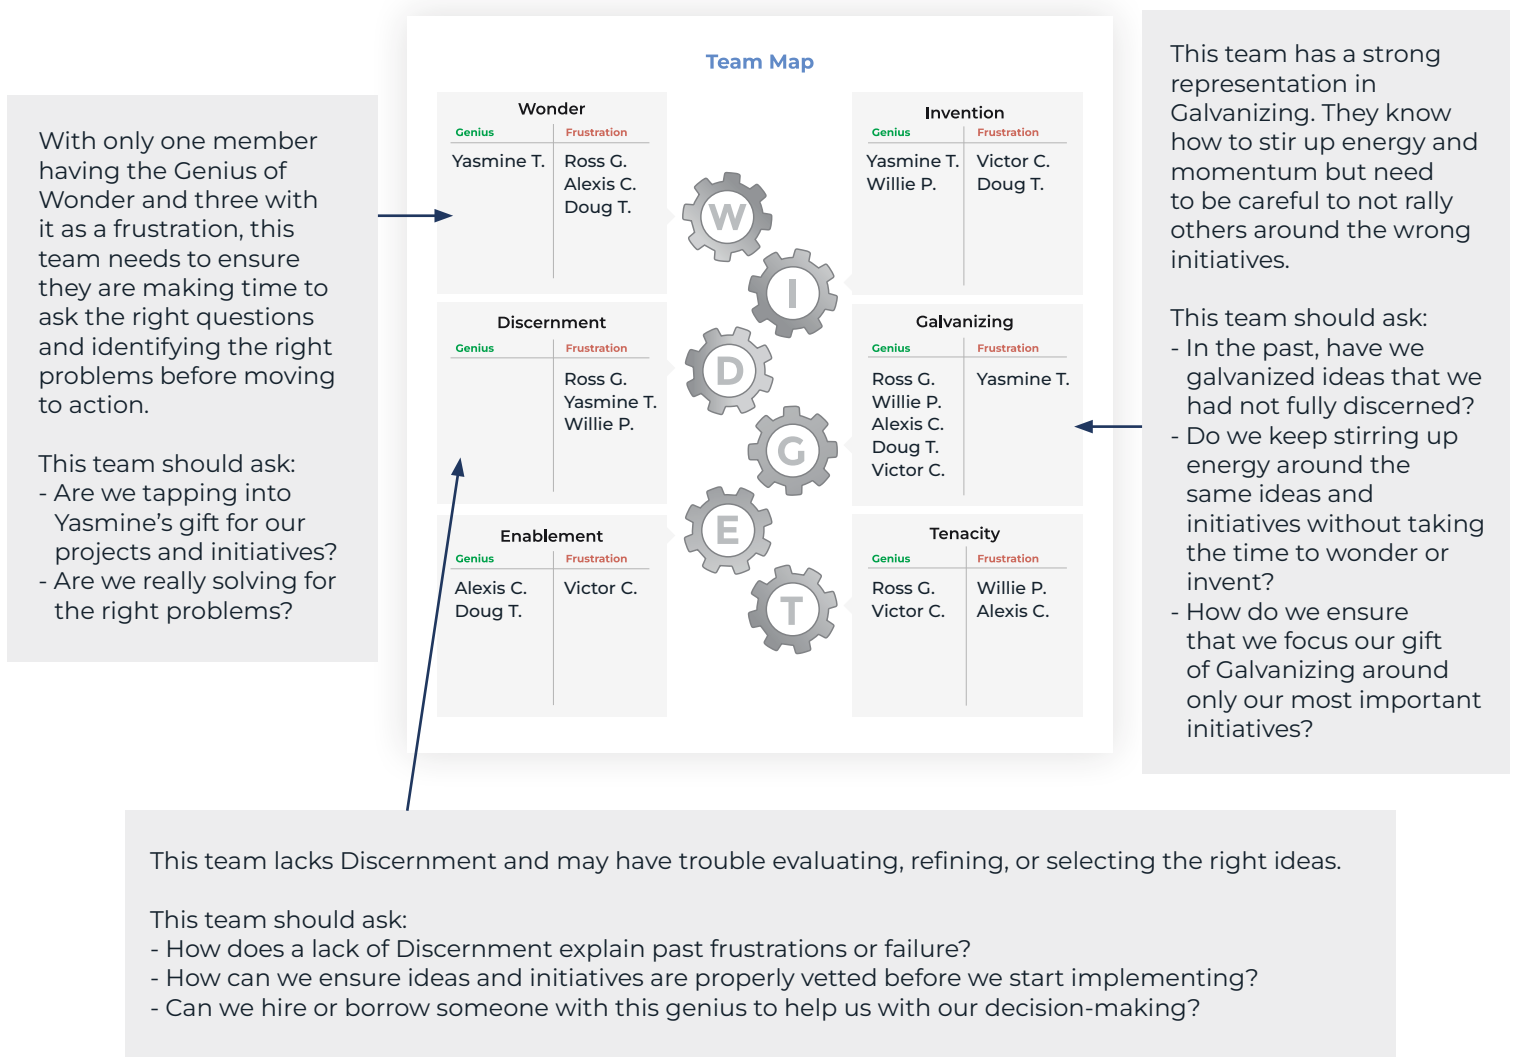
With only one member having the Genius of Wonder and three with it as a frustration, this team needs to ensure they are making time to ask the right questions and identifying the right problems before moving to action.

This team should ask:
- Are we tapping into Yasmine's gift for our projects and initiatives?
- Are we really solving for the right problems?

Team Map

Wonder

| Genius | Frustration |
|---|---|
| Yasmine T. | Ross G. Alexis C. Doug T. |

Invention

| Genius | Frustration |
|---|---|
| Yasmine T. Willie P. | Victor C. Doug T. |

Discernment

| Genius | Frustration |
|---|---|
| | Ross G. Yasmine T. Willie P. |

Galvanizing

| Genius | Frustration |
|---|---|
| Ross G. Willie P. Alexis C. Doug T. Victor C. | Yasmine T. |

Enablement

| Genius | Frustration |
|---|---|
| Alexis C. Doug T. | Victor C. |

Tenacity

| Genius | Frustration |
|---|---|
| Ross G. Victor C. | Willie P. Alexis C. |

W
I
D
G
E
T

This team has a strong representation in Galvanizing. They know how to stir up energy and momentum but need to be careful to not rally others around the wrong initiatives.

This team should ask:
- In the past, have we galvanized ideas that we had not fully discerned?
- Do we keep stirring up energy around the same ideas and initiatives without taking the time to wonder or invent?
- How do we ensure that we focus our gift of Galvanizing around only our most important initiatives?

This team lacks Discernment and may have trouble evaluating, refining, or selecting the right ideas.

This team should ask:
- How does a lack of Discernment explain past frustrations or failure?
- How can we ensure ideas and initiatives are properly vetted before we start implementing?
- Can we hire or borrow someone with this genius to help us with our decision-making?